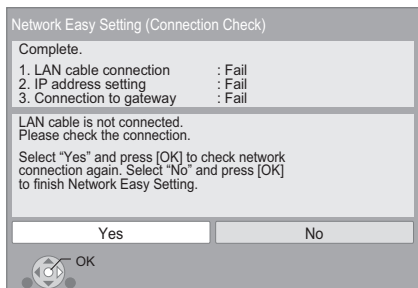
Network Easy Setting (Connection Check)

Complete.

1. LAN cable connection : Fail
2. IP address setting : Fail
3. Connection to gateway : Fail

LAN cable is not connected.
Please check the connection.

Select "Yes" and press [OK] to check network connection again. Select "No" and press [OK] to finish Network Easy Setting.

Yes

No

OK